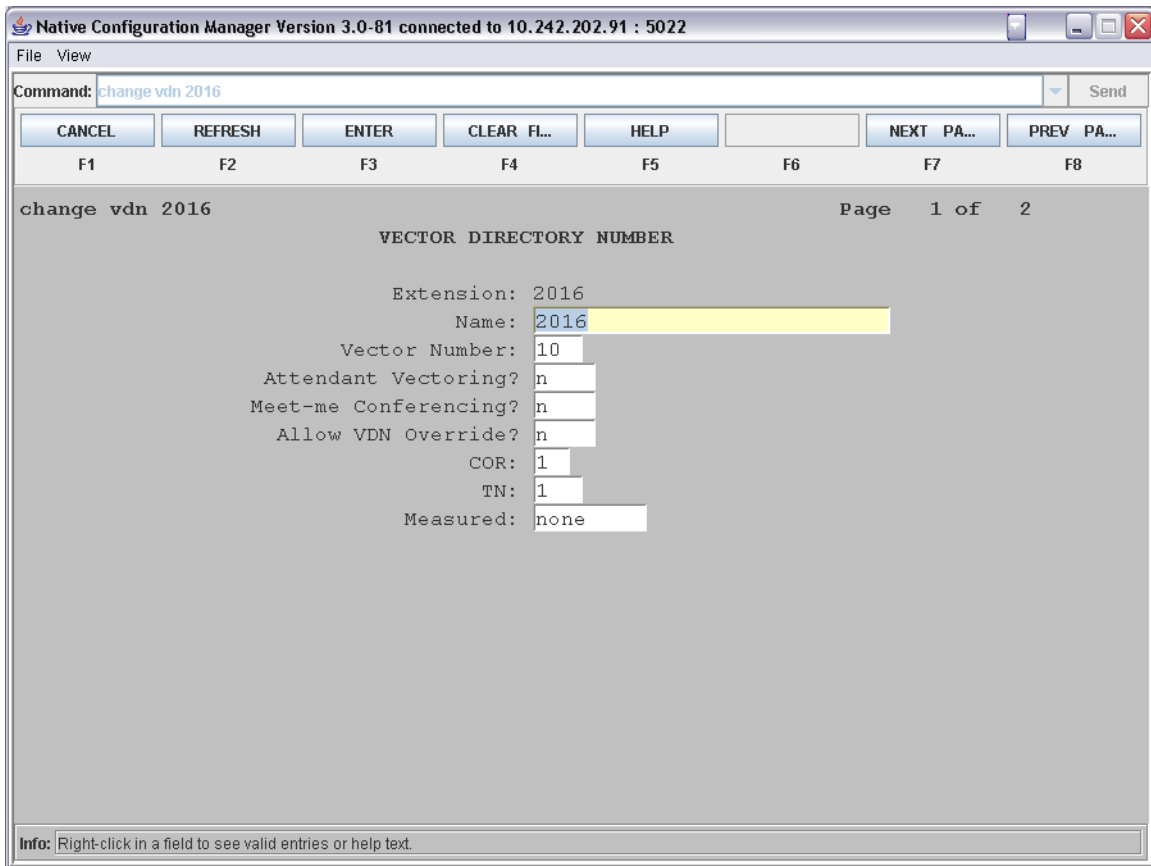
Native Configuration Manager Version 3.0-81 connected to 10.242.202.91 : 5022

File View

Command: change vdn 2016 Send

| CANCEL | REFRESH | ENTER | CLEAR FI... | HELP | | NEXT PA... | PREV PA... |
|---|---|---|---|---|---|---|---|
| F1 | F2 | F3 | F4 | F5 | F6 | F7 | F8 |

change vdn 2016 Page 1 of 2

VECTOR DIRECTORY NUMBER

Extension: 2016
Name: 2016
Vector Number: 10
Attendant Vectoring? n
Meet-me Conferencing? n
Allow VDN Override? n
COR: 1
TN: 1
Measured: none

Info: Right-click in a field to see valid entries or help text.